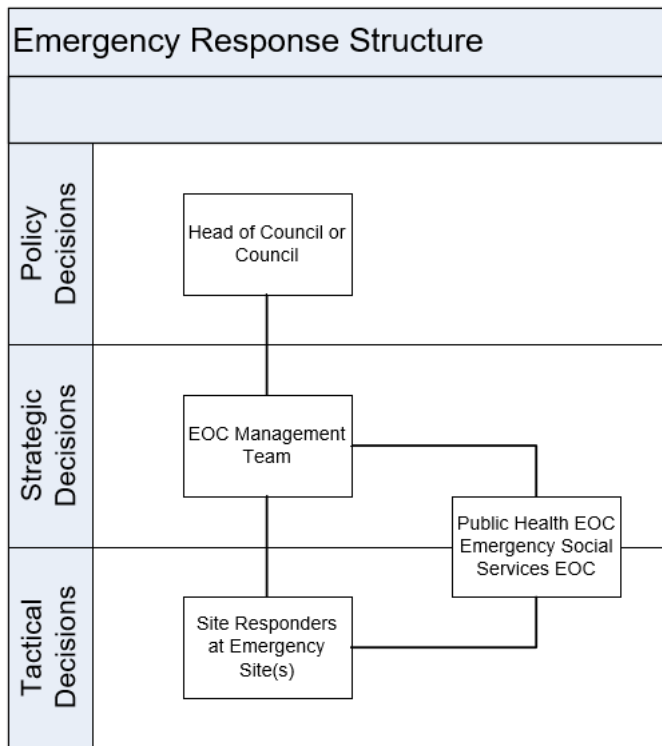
Emergency Response Structure

Policy Decisions

Head of Council or Council

Strategic Decisions

EOC Management Team

Public Health EOC Emergency Social Services EOC

Tactical Decisions

Site Responders at Emergency Site(s)